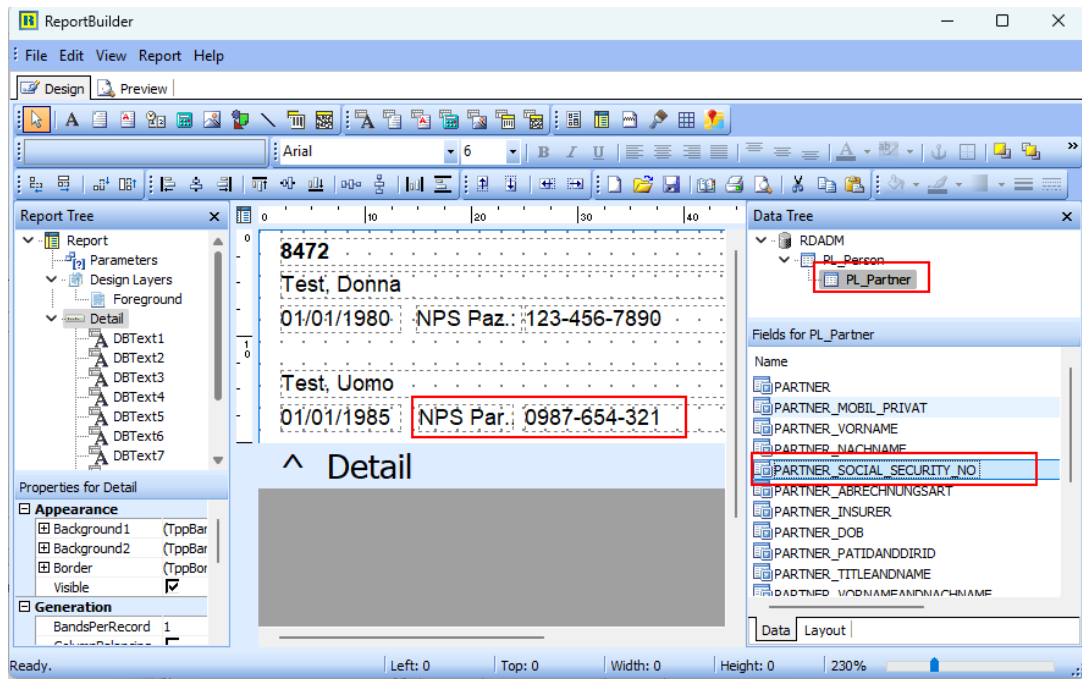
ReportBuilder

File Edit View Report Help

Design Preview

Arial 6

Report Tree

Report
Parameters
Design Layers
Foreground
Detail
DBText1
DBText2
DBText3
DBText4
DBText5
DBText6
DBText7

0 10 20 30 40

8472
Test, Donna
01/01/1980 NPS Paz.: 123-456-7890

Test, Uomo
01/01/1985 NPS Par.: 0987-654-321

^ Detail

Properties for Detail

Appearance
Background1 (TppBar
Background2 (TppBar
Border (TppBor
Visible
Generation
BandsPerRecord 1
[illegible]

Data Tree

RDADM
PL_Person
PL_Partner

Fields for PL_Partner

Name
PARTNER
PARTNER_MOBIL_PRIVAT
PARTNER_VORNAME
PARTNER_NACHNAME
PARTNER_SOCIAL_SECURITY_NO
PARTNER_ABRECHNUNGSART
PARTNER_INSURER
PARTNER_DOB
PARTNER_PATIDANDDIRID
PARTNER_TITLEANDNAME
PARTNER_VORNAMEANDNACHNAME

Data Layout

Ready. Left: 0 Top: 0 Width: 0 Height: 0 230%